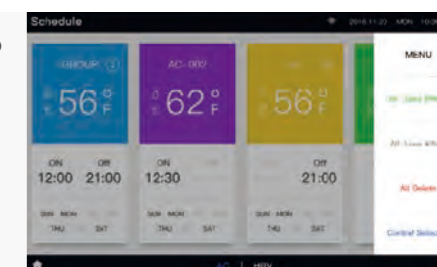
Schedule 2016.11.20 MON 10:0

GROUP 3
56°F
ON 12:00
Off 21:00
SUN MON
THU SAT

AC-002
62°F
ON 12:30
SUN MON
THU SAT

56°F
Off 21:00
SUN MON
THU SAT

MENU
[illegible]
All Line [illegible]
All Delete
Control Select

AC | HRV